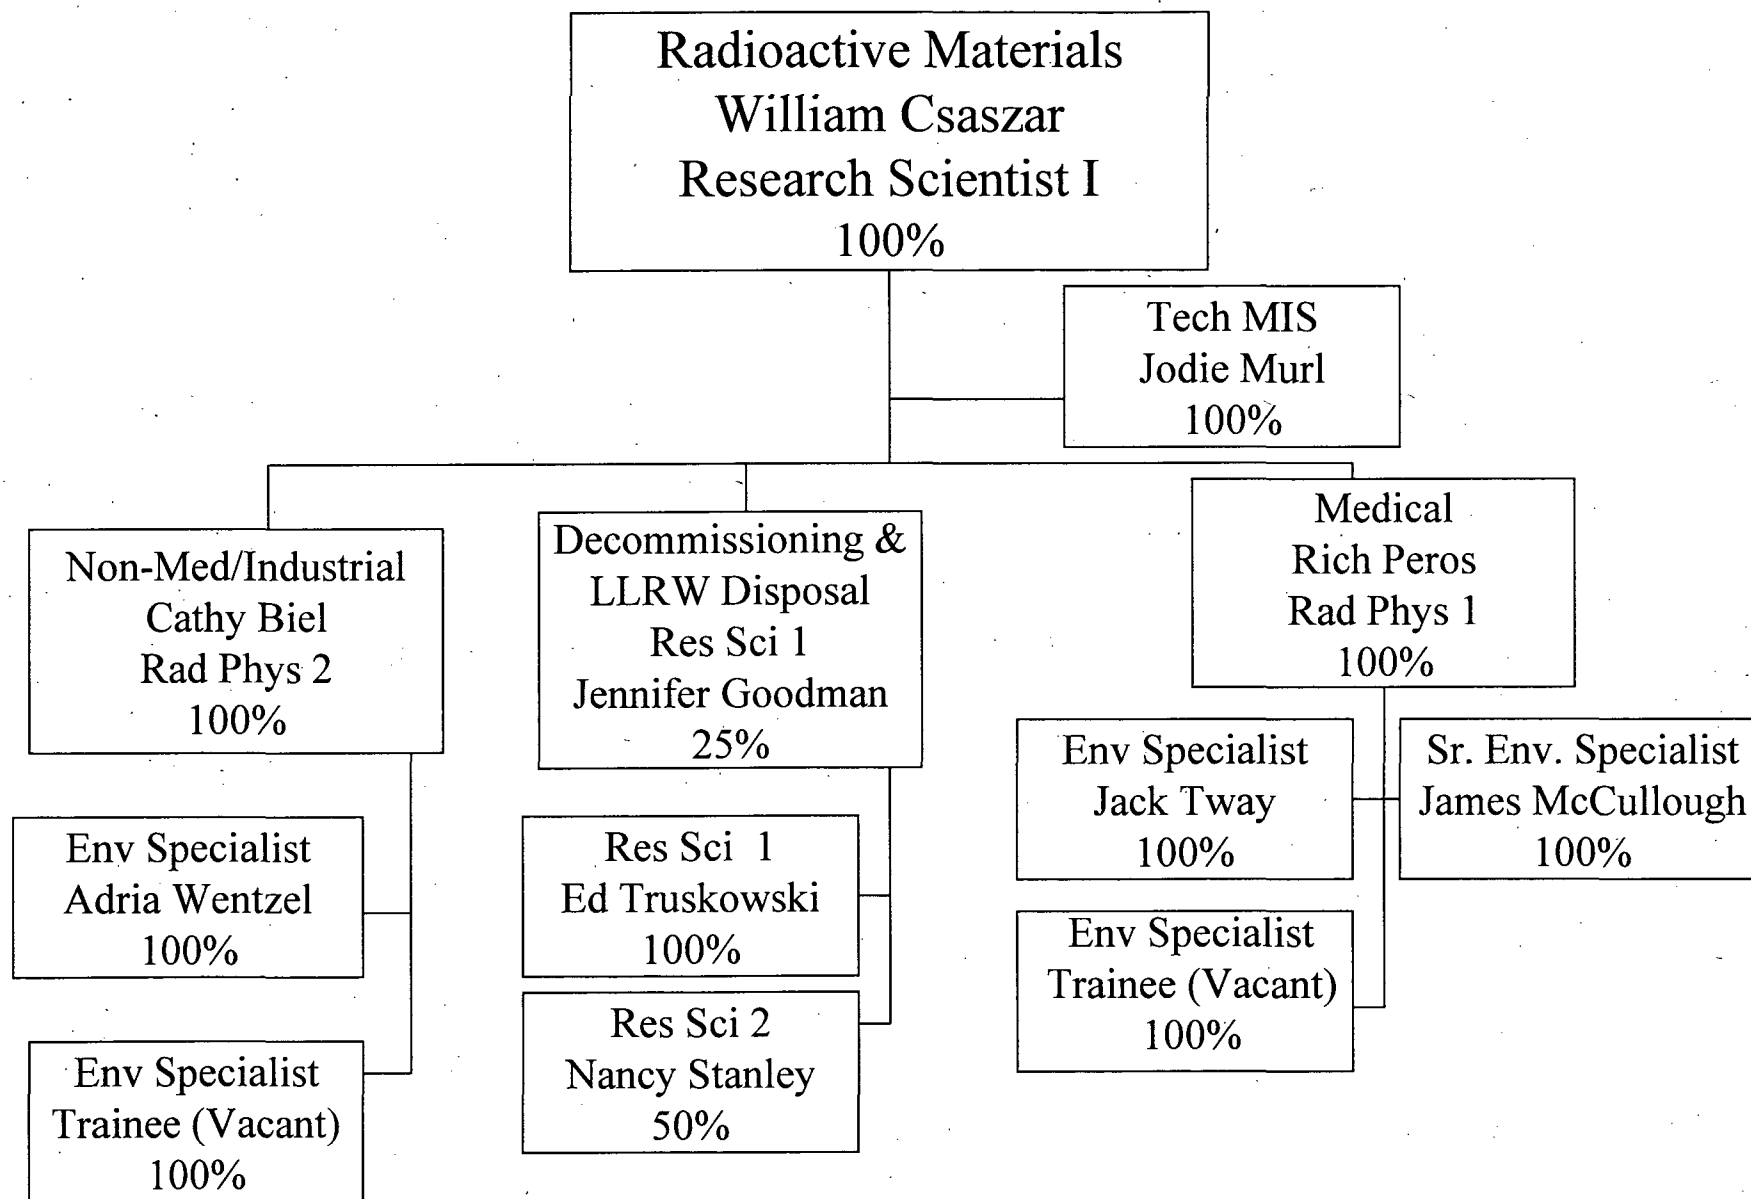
Radioactive Materials
William Csaszar
Research Scientist I
100%

Tech MIS
Jodie Murl
100%

Non-Med/Industrial
Cathy Biel
Rad Phys 2
100%

Env Specialist
Adria Wentzel
100%

Env Specialist
Trainee (Vacant)
100%

Decommissioning &
LLRW Disposal
Res Sci 1
Jennifer Goodman
25%

Res Sci 1
Ed Truskowski
100%

Res Sci 2
Nancy Stanley
50%

Medical
Rich Peros
Rad Phys 1
100%

Env Specialist
Jack Tway
100%

Sr. Env. Specialist
James McCullough
100%

Env Specialist
Trainee (Vacant)
100%